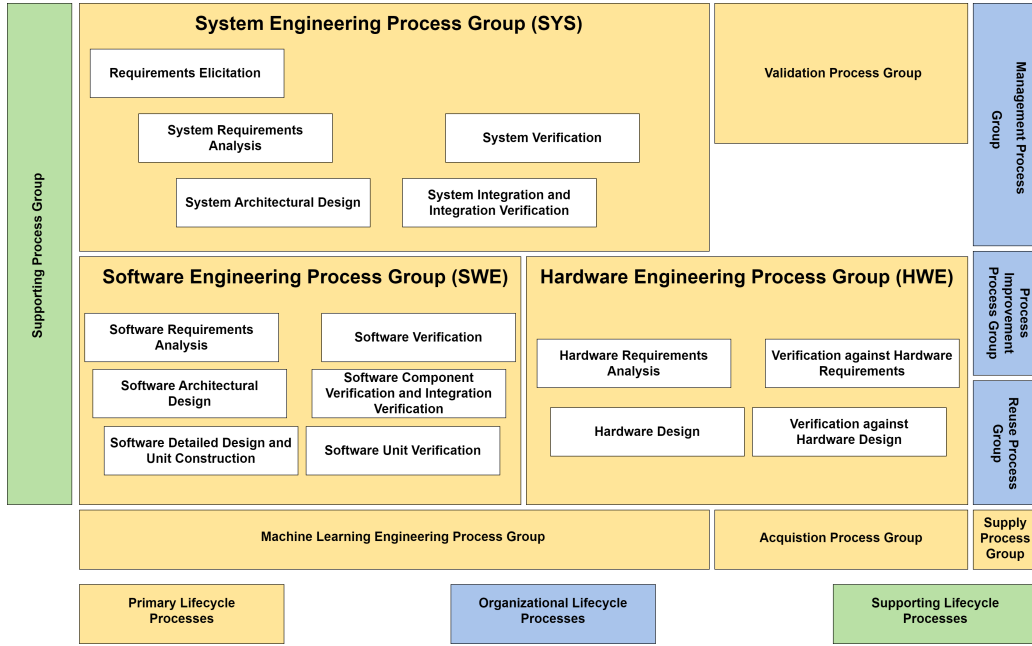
Supporting Process Group

System Engineering Process Group (SYS)

Requirements Elicitation

System Requirements Analysis

System Verification

System Architectural Design

System Integration and Integration Verification

Validation Process Group

Management Process Group

Software Engineering Process Group (SWE)

Software Requirements Analysis

Software Verification

Software Architectural Design

Software Component Verification and Integration Verification

Software Detailed Design and Unit Construction

Software Unit Verification

Hardware Engineering Process Group (HWE)

Hardware Requirements Analysis

Verification against Hardware Requirements

Hardware Design

Verification against Hardware Design

Process Improvement Process Group

Reuse Process Group

Machine Learning Engineering Process Group

Acquistion Process Group

Supply Process Group

Primary Lifecycle Processes

Organizational Lifecycle Processes

Supporting Lifecycle Processes